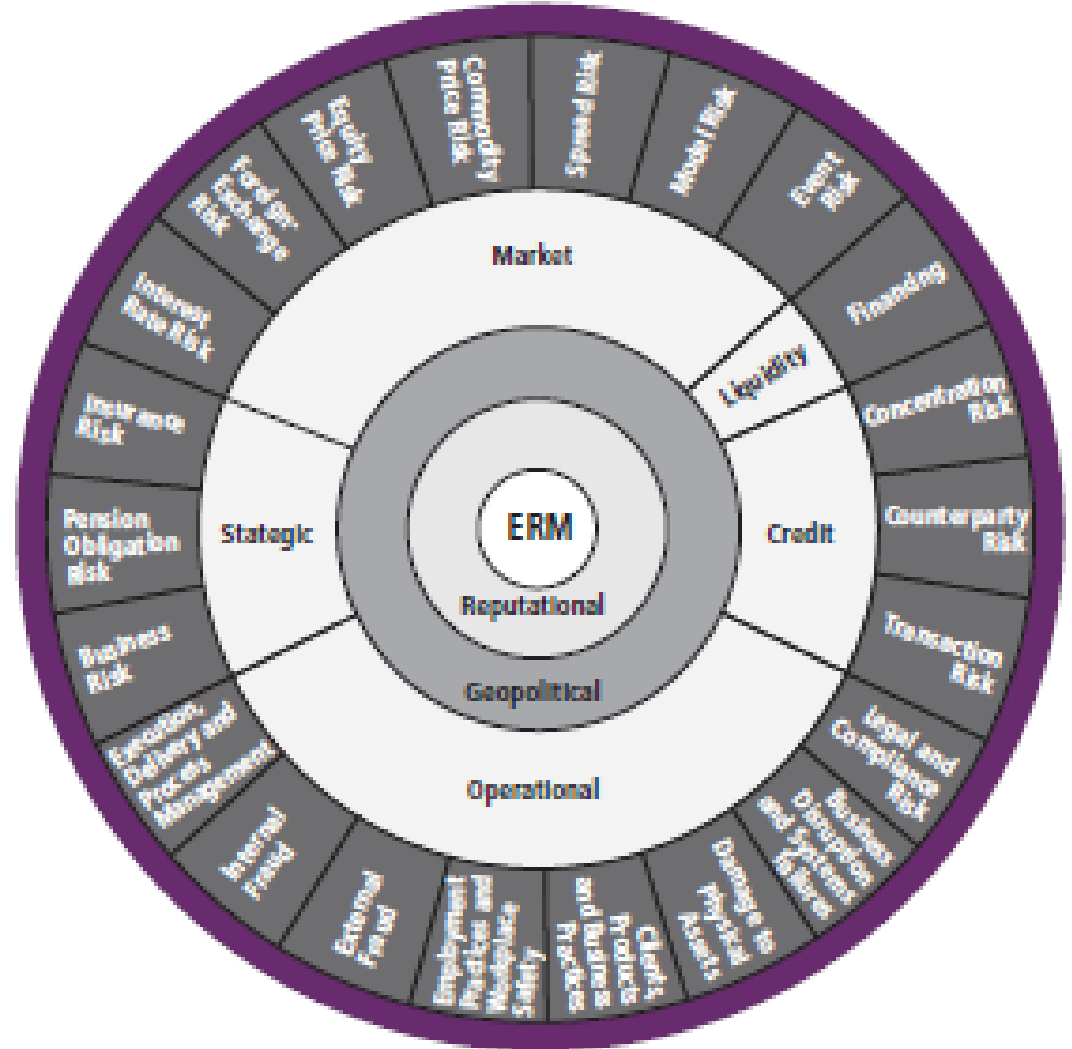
ERM

Reputational

Geopolitical

Market

Liquidity

Credit

Operational

Stategic

Commodity Price Risk

Spreads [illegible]

Model Risk

Event Risk

Financing

Concentration Risk

Counterparty Risk

Transaction Risk

Legal and Compliance Risk

Business Disruption and System Failures

Damage to Physical Assets

Clients, Products and Business Practices

Employment Practices and Workplace Safety

External Fraud

Internal Fraud

Execution, Delivery and Process Management

Business Risk

Pension Obligation Risk

Insurance Risk

Interest Rate Risk

Foreign Exchange Risk

Equity Price Risk